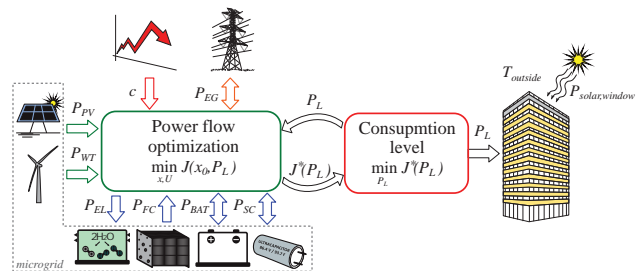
$c$

$P_{EG}$

$T_{outside}$

$P_{solar,window}$

$P_{PV}$

$P_L$

Power flow optimization

$\min_{x,U} J(x_0,P_L)$

Consupmtion level

$\min_{P_L} J^*(P_L)$

$P_L$

$P_{WT}$

$J^*(P_L)$

$P_{EL}$ $P_{FC}$ $P_{BAT}$ $P_{SC}$

$2H_2O$

microgrid